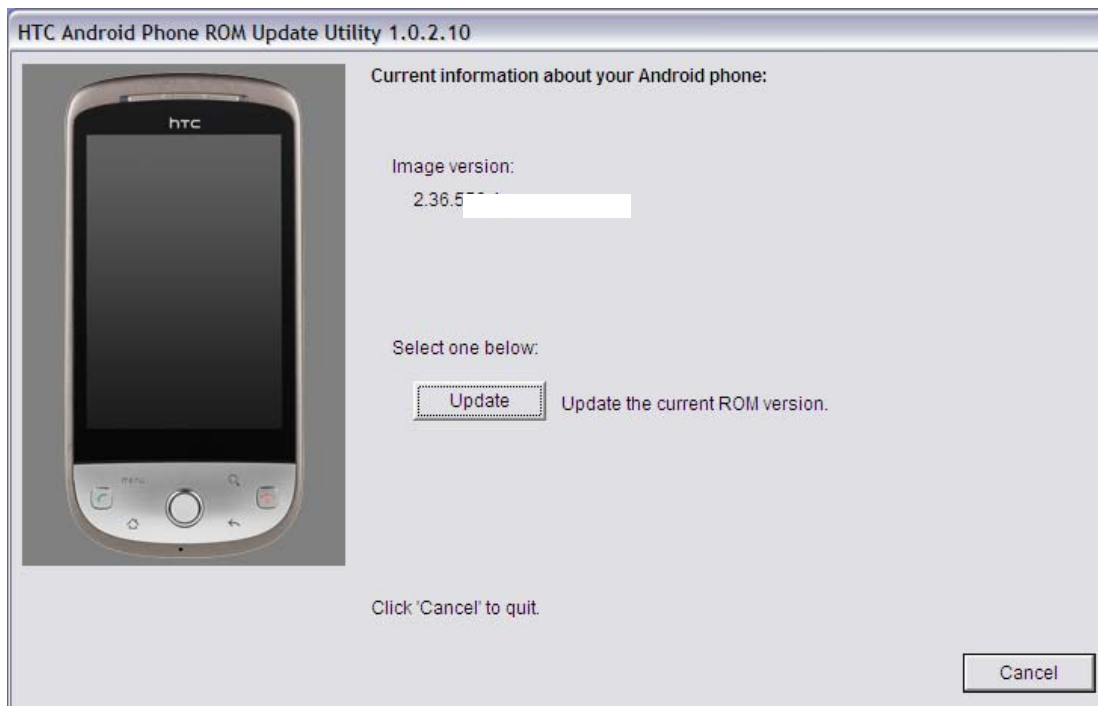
HTC Android Phone ROM Update Utility 1.0.2.10

htc

menu

Current information about your Android phone:

Image version:

2.36.5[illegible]

Select one below:

Update

Update the current ROM version.

Click 'Cancel' to quit.

Cancel